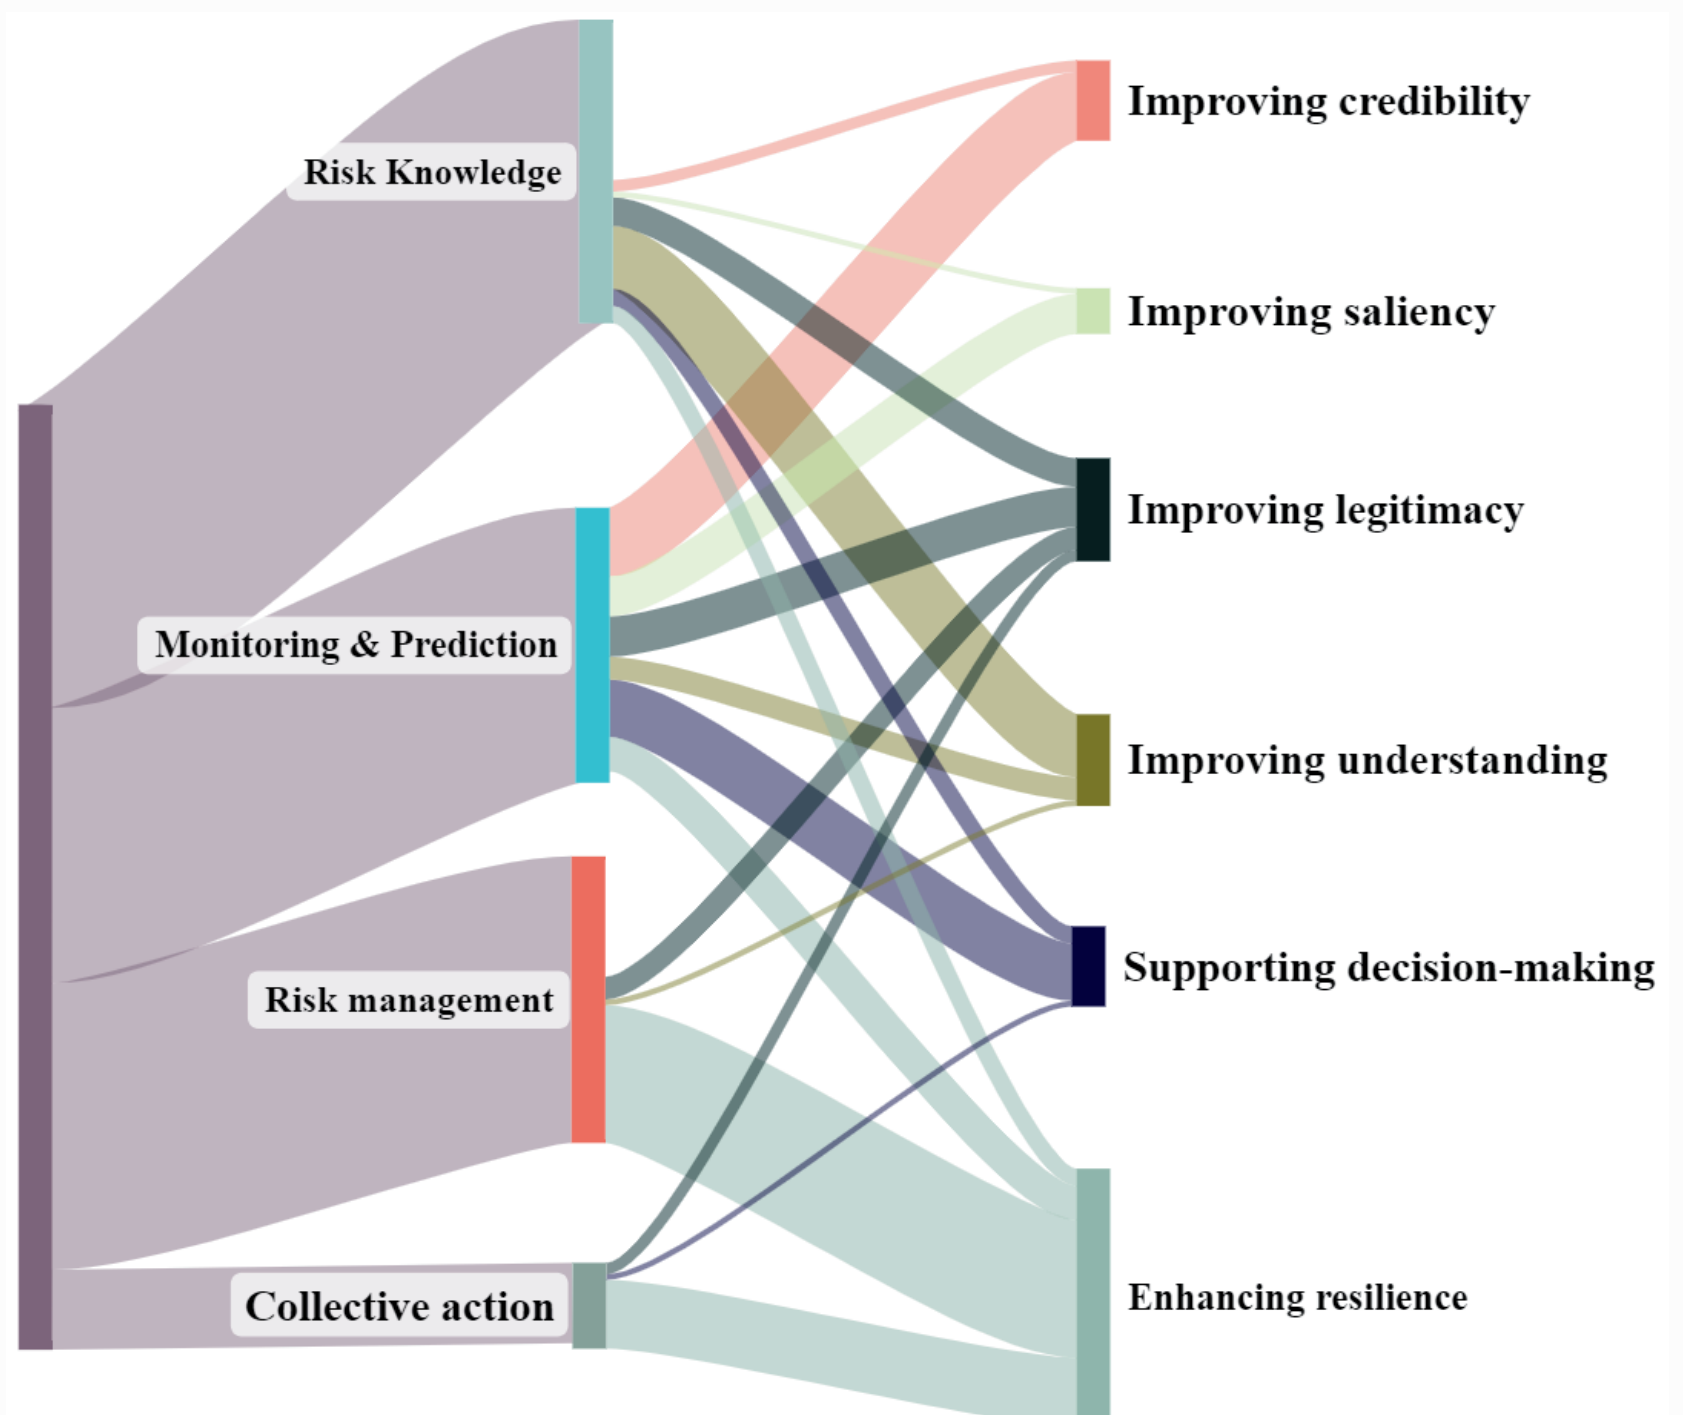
Risk Knowledge

Monitoring & Prediction

Risk management

Collective action

Improving credibility

Improving saliency

Improving legitimacy

Improving understanding

Supporting decision-making

Enhancing resilience